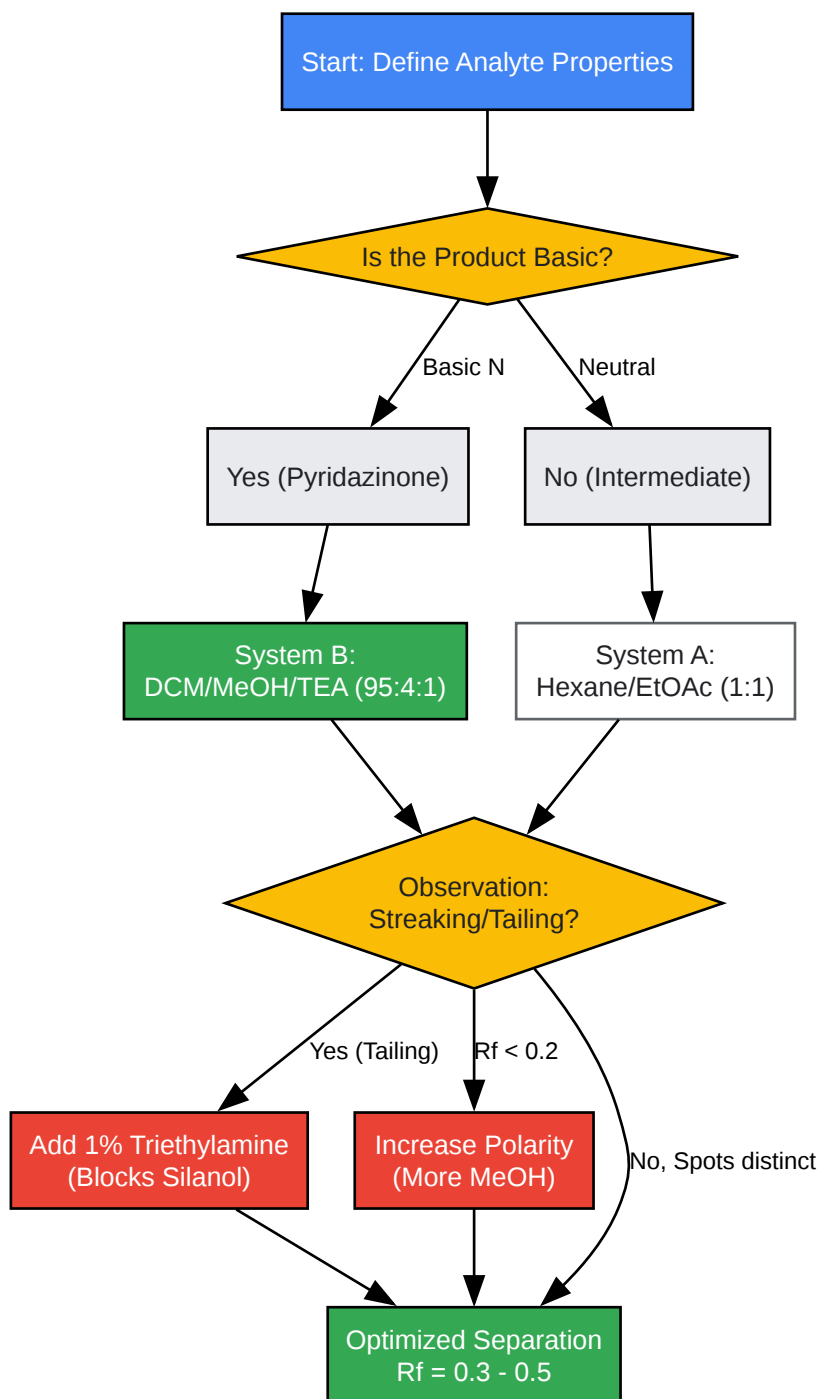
Start: Define Analyte Properties

Is the Product Basic?

Basic N

Neutral

Yes (Pyridazinone)

No (Intermediate)

System B:
DCM/MeOH/TEA (95:4:1)

System A:
Hexane/EtOAc (1:1)

Observation:
Streaking/Tailing?

Yes (Tailing)

Rf < 0.2

No, Spots distinct

Add 1% Triethylamine
(Blocks Silanol)

Increase Polarity
(More MeOH)

Optimized Separation
Rf = 0.3 - 0.5